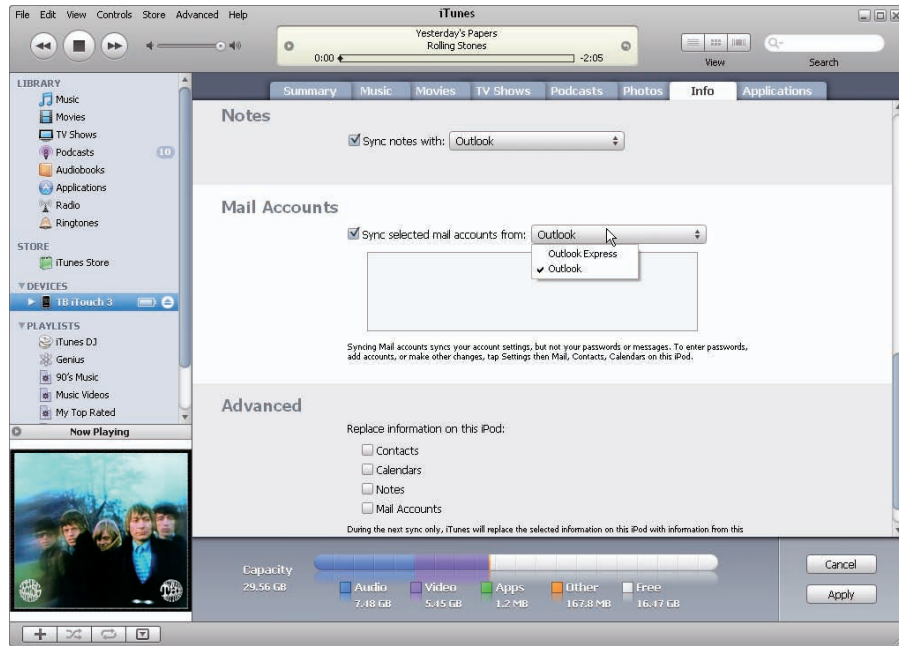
File Edit View Controls Store Advanced Help

iTunes

Yesterday's Papers
Rolling Stones
0:00 -2:05

View Search

LIBRARY
Music
Movies
TV Shows
Podcasts 10
Audiobooks
Applications
Radio
Ringtones

STORE
iTunes Store

DEVICES
TB iTouch 3

PLAYLISTS
iTunes DJ
Genius
90's Music
Music Videos
My Top Rated

Now Playing

Summary Music Movies TV Shows Podcasts Photos Info Applications

Notes

Sync notes with: Outlook

Mail Accounts

Sync selected mail accounts from: Outlook

Outlook Express
✔ Outlook

Syncing Mail accounts syncs your account settings, but not your passwords or messages. To enter passwords, add accounts, or make other changes, tap Settings then Mail, Contacts, Calendars on this iPod.

Advanced

Replace information on this iPod:

Contacts
Calendars
Notes
Mail Accounts

During the next sync only, iTunes will replace the selected information on this iPod with information from this

Capacity
29.56 GB

Audio 7.48 GB
Video 5.45 GB
Apps 1.2 MB
Other 167.8 MB
Free 16.47 GB

Cancel
Apply